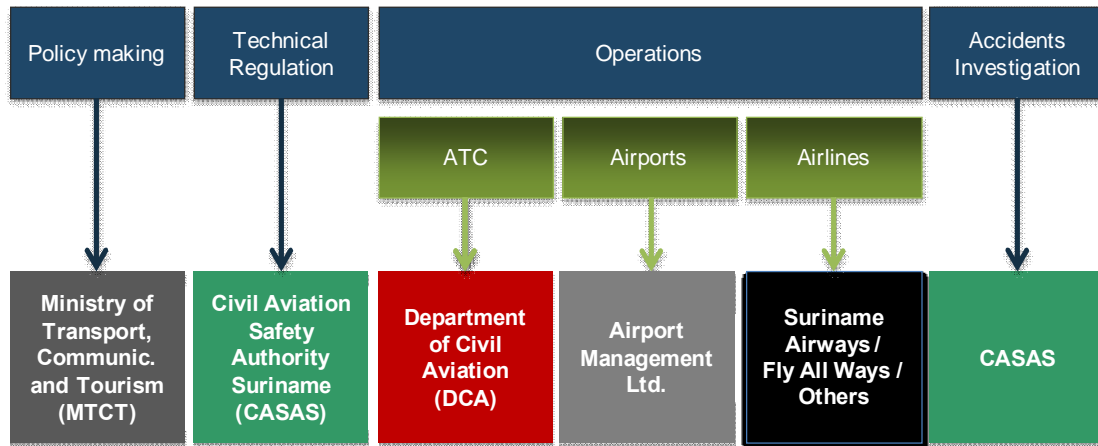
Policy making

Technical Regulation

Operations

Accidents Investigation

ATC

Airports

Airlines

Ministry of Transport, Communic. and Tourism (MTCT)

Civil Aviation Safety Authority Suriname (CASAS)

Department of Civil Aviation (DCA)

Airport Management Ltd.

Suriname Airways / Fly All Ways / Others

CASAS